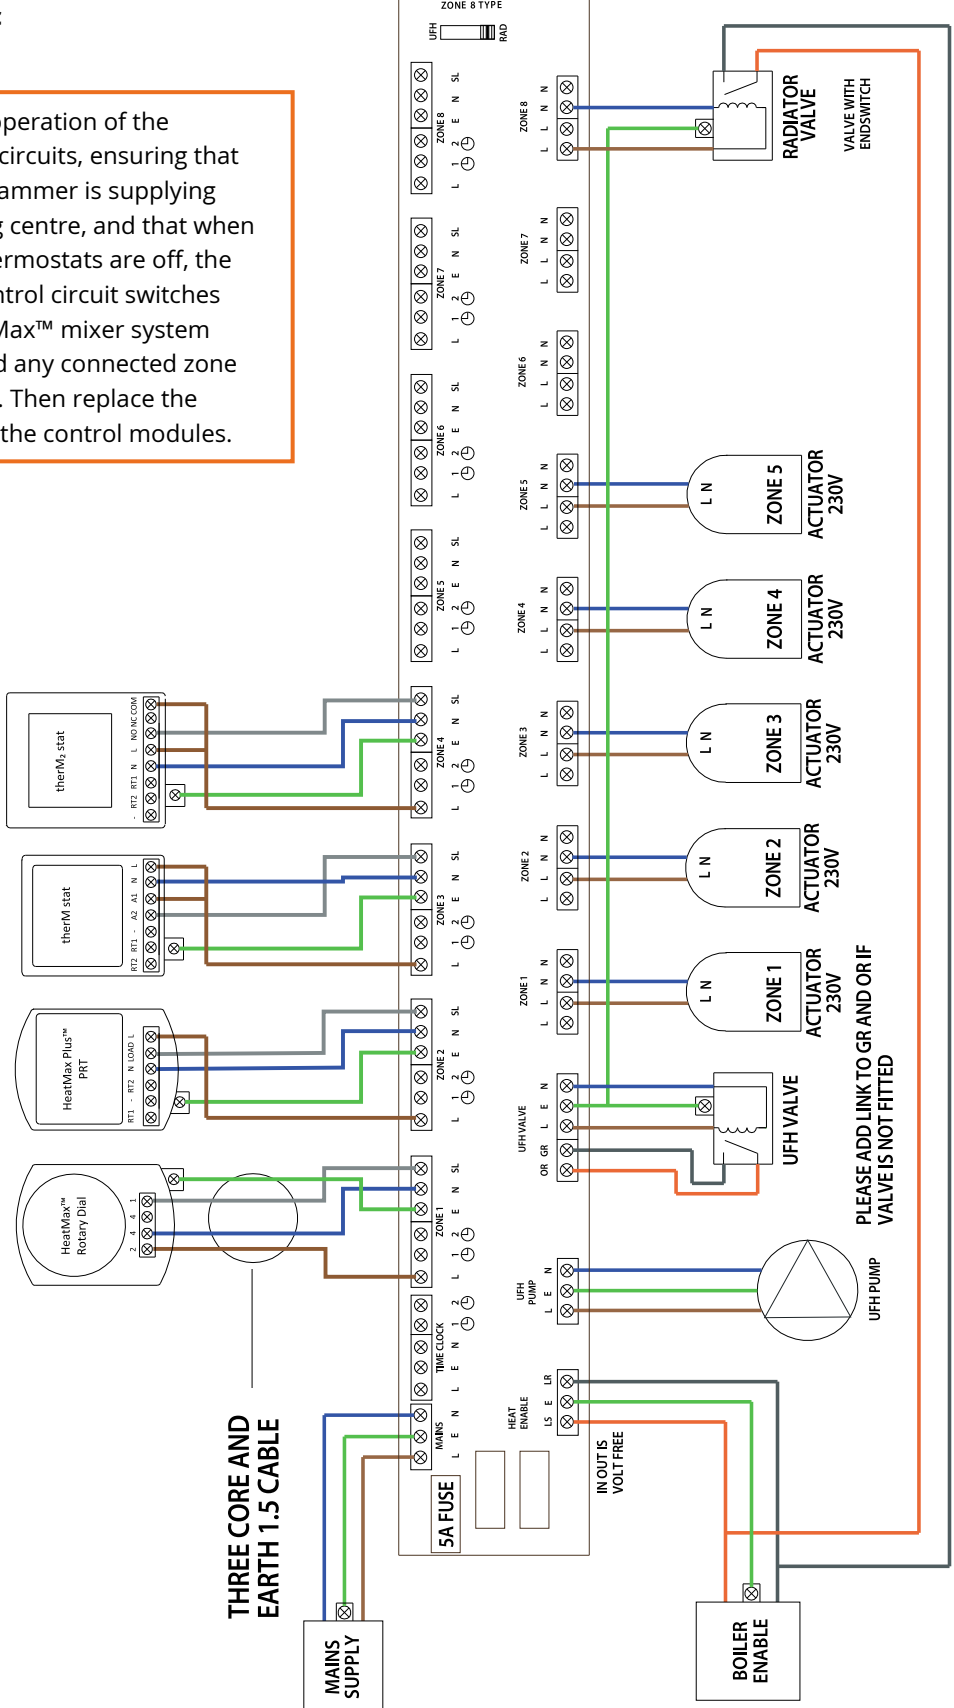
peration of the circuits, ensuring that ammer is supplying centre, and that when ermostats are off, the ntrol circuit switches Max™ mixer system d any connected zone . Then replace the the control modules.

ZONE 8 TYPE
UFH RAD

ZONE 8 L 1 2 E N SL
ZONE 7 L 1 2 E N SL
ZONE 6 L 1 2 E N SL
ZONE 5 L 1 2 E N SL
ZONE 4 L 1 2 E N SL
ZONE 3 L 1 2 E N SL
ZONE 2 L 1 2 E N SL
ZONE 1 L 1 2 E N SL
TIME CLOCK L L E N 1 2
MAINS L E N
5A FUSE

ZONE 8 L L N N
ZONE 7 L L N N
ZONE 6 L L N N
ZONE 5 L L N N
ZONE 4 L L N N
ZONE 3 L L N N
ZONE 2 L L N N
ZONE 1 L L N N
UFH VALVE OR GR L E N
UFH PUMP L E N
HEAT ENABLE LS E LR
IN OUT IS VOLT FREE

RADIATOR VALVE
VALVE WITH ENDSWITCH

ZONE 5 ACTUATOR 230V L N
ZONE 4 ACTUATOR 230V L N
ZONE 3 ACTUATOR 230V L N
ZONE 2 ACTUATOR 230V L N
ZONE 1 ACTUATOR 230V L N

UFH VALVE
PLEASE ADD LINK TO GR AND OR IF VALVE IS NOT FITTED
UFH PUMP

therM₂ stat
- RT2 RT1 N L NO NC COM
therM stat
RT2 RT1 - A2 A1 N L
HeatMax Plus™ PRT
RT1 - RT2 N LOAD L
HeatMax™ Rotary Dial
2 4 4 1

THREE CORE AND EARTH 1.5 CABLE
MAINS SUPPLY
BOILER ENABLE